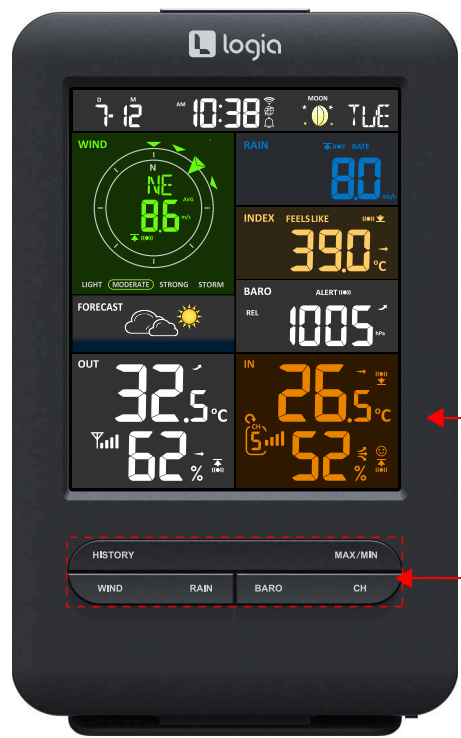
logia

D M
7-12 AM 10:38 MOON TUE

WIND
N
NE
8.6 AVG m/s
LIGHT MODERATE STRONG STORM

RAIN RATE
8.0 mm/h

INDEX FEELS LIKE
39.0 °C

BARO ALERT
REL 1005 hPa

FORECAST

OUT
32.5 °C
62 %

IN
CH 5
26.5 °C
52 %

HISTORY MAX/MIN
WIND RAIN BARO CH